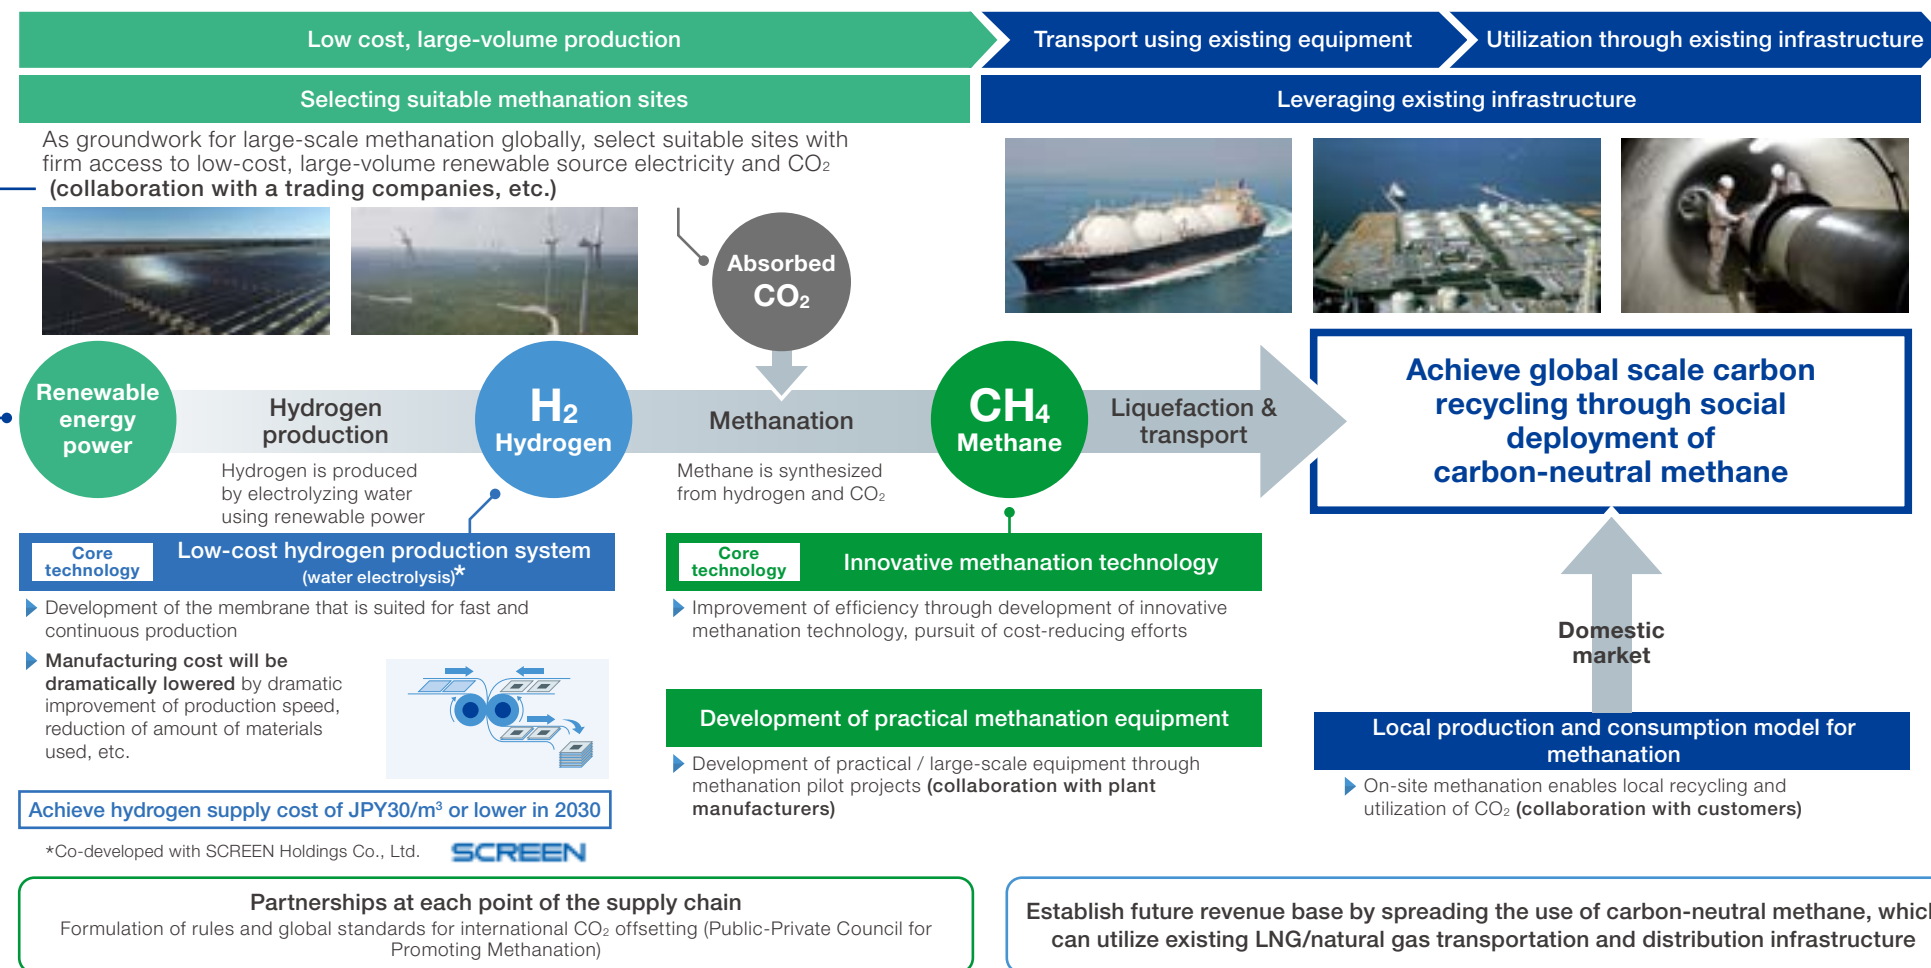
Low cost, large-volume production

Transport using existing equipment

Utilization through existing infrastructure

Selecting suitable methanation sites

Leveraging existing infrastructure

As groundwork for large-scale methanation globally, select suitable sites with firm access to low-cost, large-volume renewable source electricity and $CO_2$ (collaboration with a trading companies, etc.)

Absorbed $CO_2$

Renewable energy power

Hydrogen production

Hydrogen is produced by electrolyzing water using renewable power

$H_2$ Hydrogen

Methanation

Methane is synthesized from hydrogen and $CO_2$

$CH_4$ Methane

Liquefaction & transport

Achieve global scale carbon recycling through social deployment of carbon-neutral methane

Core technology

Low-cost hydrogen production system (water electrolysis)*

Development of the membrane that is suited for fast and continuous production

Manufacturing cost will be dramatically lowered by dramatic improvement of production speed, reduction of amount of materials used, etc.

Achieve hydrogen supply cost of JPY30/m³ or lower in 2030

*Co-developed with SCREEN Holdings Co., Ltd.

SCREEN

Core technology

Innovative methanation technology

Improvement of efficiency through development of innovative methanation technology, pursuit of cost-reducing efforts

Development of practical methanation equipment

Development of practical / large-scale equipment through methanation pilot projects (collaboration with plant manufacturers)

Domestic market

Local production and consumption model for methanation

On-site methanation enables local recycling and utilization of $CO_2$ (collaboration with customers)

Partnerships at each point of the supply chain
Formulation of rules and global standards for international $CO_2$ offsetting (Public-Private Council for Promoting Methanation)

Establish future revenue base by spreading the use of carbon-neutral methane, whic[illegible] can utilize existing LNG/natural gas transportation and distribution infrastructure